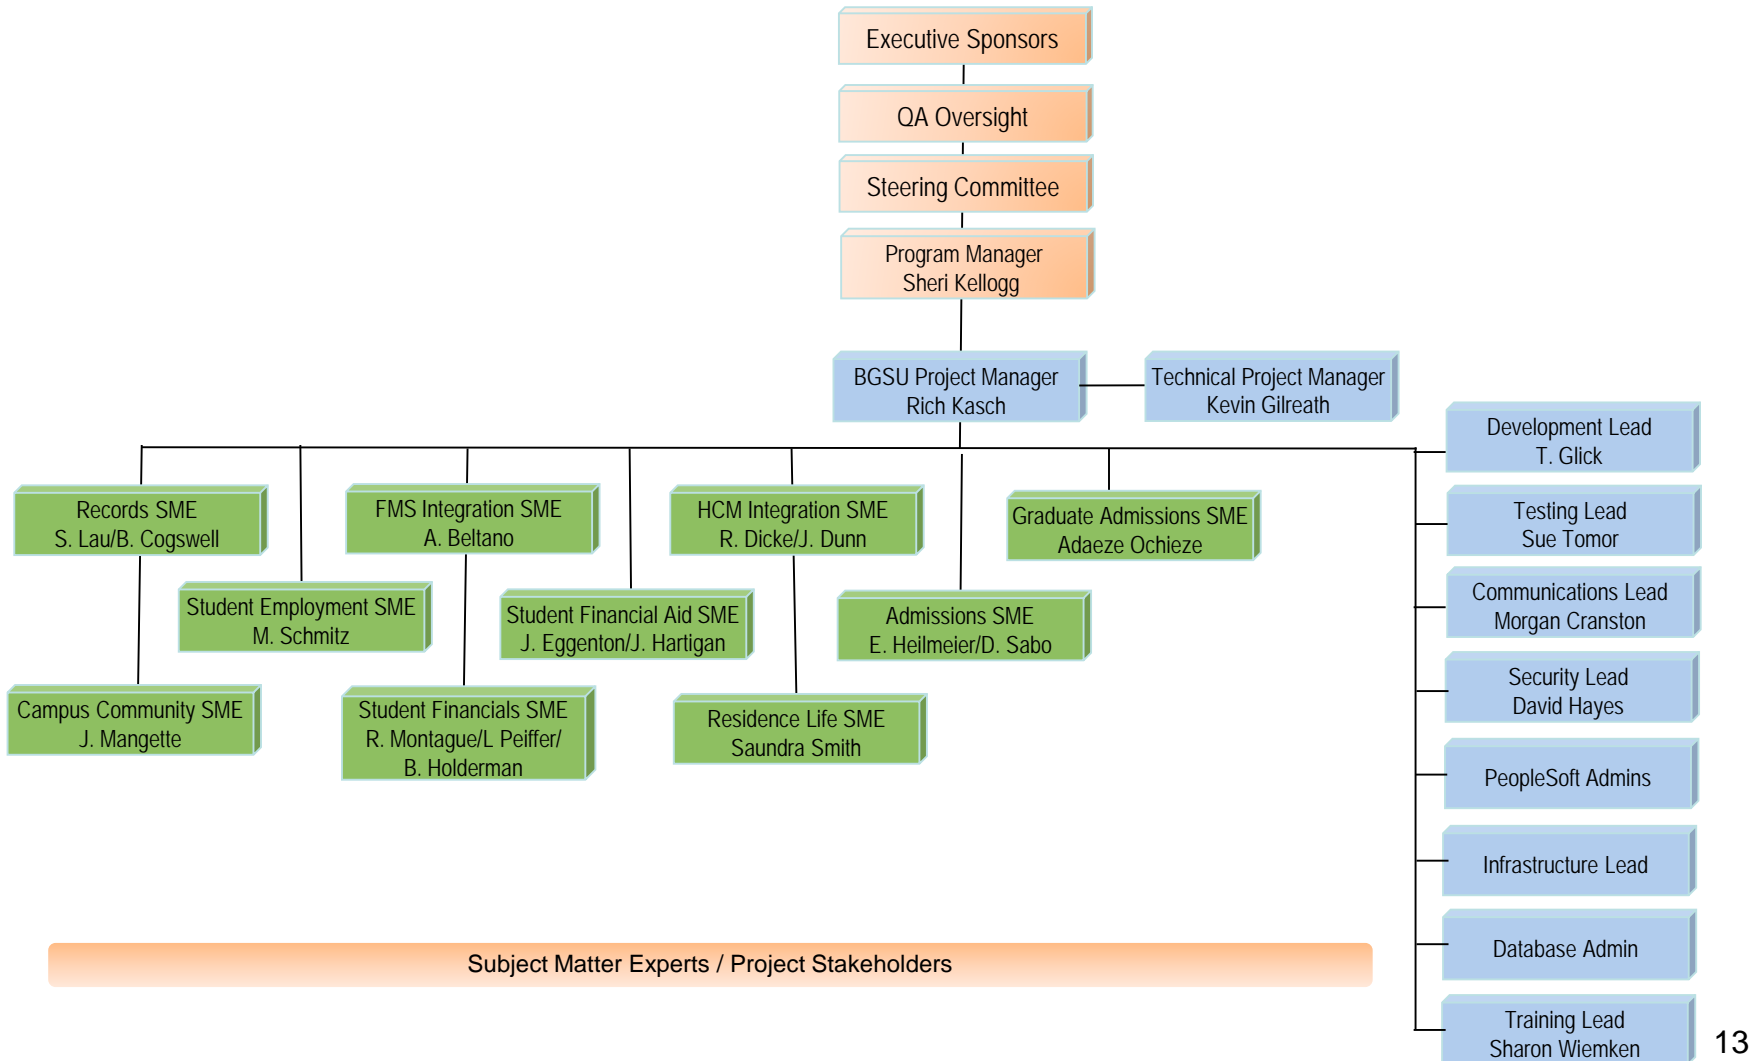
Executive Sponsors

QA Oversight

Steering Committee

Program Manager
Sheri Kellogg

BGSU Project Manager
Rich Kasch

Technical Project Manager
Kevin Gilreath

Records SME
S. Lau/B. Cogswell

Student Employment SME
M. Schmitz

Campus Community SME
J. Mangette

FMS Integration SME
A. Beltano

Student Financials SME
R. Montague/L Peiffer/
B. Holderman

Student Financial Aid SME
J. Eggenton/J. Hartigan

HCM Integration SME
R. Dicke/J. Dunn

Residence Life SME
Saundra Smith

Admissions SME
E. Heilmeier/D. Sabo

Graduate Admissions SME
Adaeze Ochieze

Development Lead
T. Glick

Testing Lead
Sue Tomor

Communications Lead
Morgan Cranston

Security Lead
David Hayes

PeopleSoft Admins

Infrastructure Lead

Database Admin

Training Lead
Sharon Wiemken

Subject Matter Experts / Project Stakeholders

13